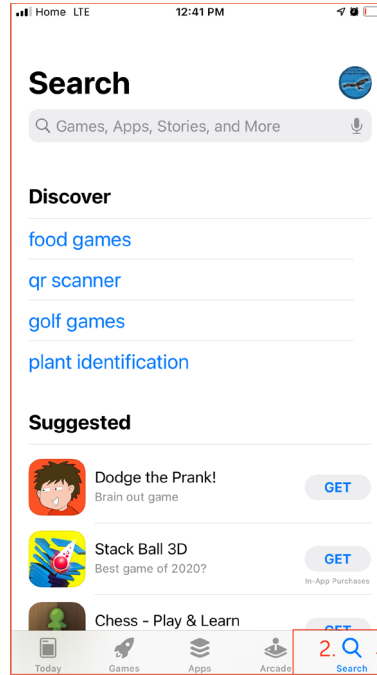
Home LTE 12:41 PM

Search

Games, Apps, Stories, and More

Discover

food games

qr scanner

golf games

plant identification

Suggested

Dodge the Prank!
Brain out game
GET

Stack Ball 3D
Best game of 2020?
GET
In-App Purchases

Chess - Play & Learn
GET

Today Games Apps Arcade 2. Search